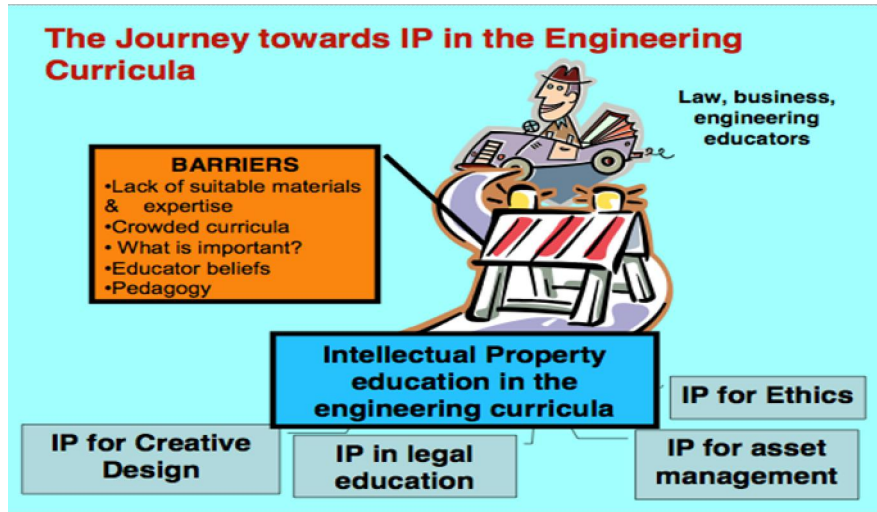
The Journey towards IP in the Engineering Curricula

Law, business, engineering educators

BARRIERS
•Lack of suitable materials & expertise
•Crowded curricula
• What is important?
•Educator beliefs
•Pedagogy

Intellectual Property education in the engineering curricula

IP for Ethics

IP for Creative Design

IP in legal education

IP for asset management